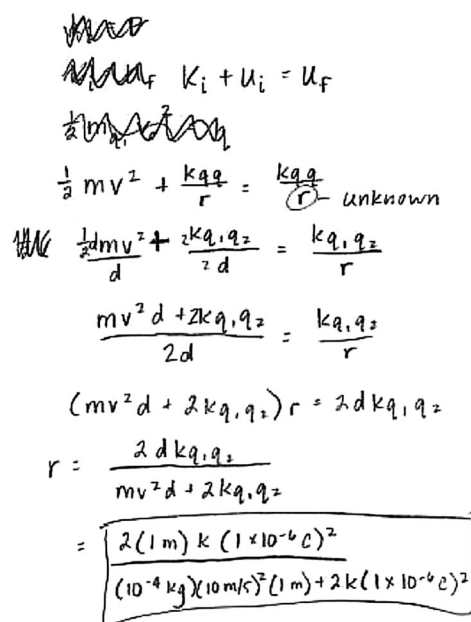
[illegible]

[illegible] $K_i + U_i = U_f$

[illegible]

$\frac{1}{2}mv^2 + \frac{kqq}{r} = \frac{kqq}{r}$ - unknown

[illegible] $\frac{\frac{1}{2}dmv^2}{d} + \frac{2kq_1q_2}{2d} = \frac{kq_1q_2}{r}$

$\frac{mv^2d + 2kq_1q_2}{2d} = \frac{kq_1q_2}{r}$

$(mv^2d + 2kq_1q_2)r = 2dkq_1q_2$

$r = \frac{2dkq_1q_2}{mv^2d + 2kq_1q_2}$

$= \frac{2(1m)k(1\times10^{-6}C)^2}{(10^{-4}kg)(10m/s)^2(1m) + 2k(1\times10^{-6}C)^2}$